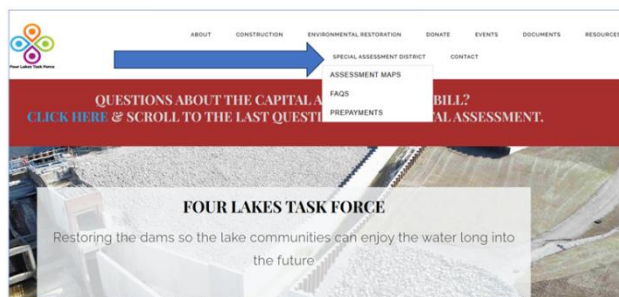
Four Lakes Task Force

ABOUT CONSTRUCTION ENVIRONMENTAL RESTORATION DONATE EVENTS DOCUMENTS RESOURCES

SPECIAL ASSESSMENT DISTRICT CONTACT

ASSESSMENT MAPS
FAQS
PREPAYMENTS

QUESTIONS ABOUT THE CAPITAL A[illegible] BILL?
CLICK HERE & SCROLL TO THE LAST QUESTI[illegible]AL ASSESSMENT.

FOUR LAKES TASK FORCE

Restoring the dams so the lake communities can enjoy the water long into the future